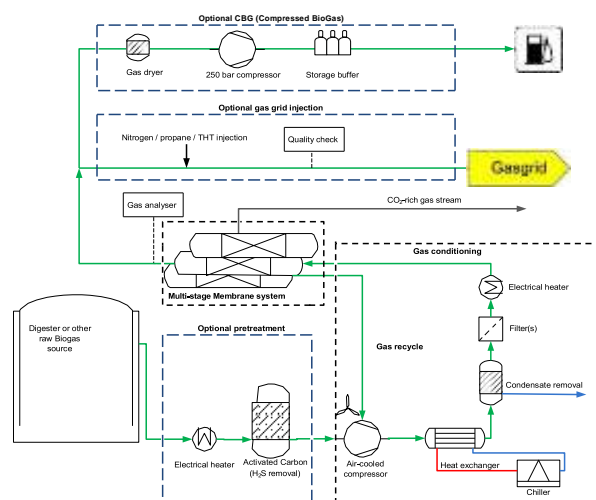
Optional CBG (Compressed BioGas)

Gas dryer

250 bar compressor

Storage buffer

Optional gas grid injection

Nitrogen / propane / THT injection

Quality check

Gasgrid

Gas analyser

$CO_2$-rich gas stream

Gas conditioning

Multi-stage Membrane system

Electrical heater

Filter(s)

Digester or other raw Biogas source

Optional pretreatment

Gas recycle

Condensate removal

Electrical heater

Activated Carbon ($H_2S$ removal)

Air-cooled compressor

Heat exchanger

Chiller